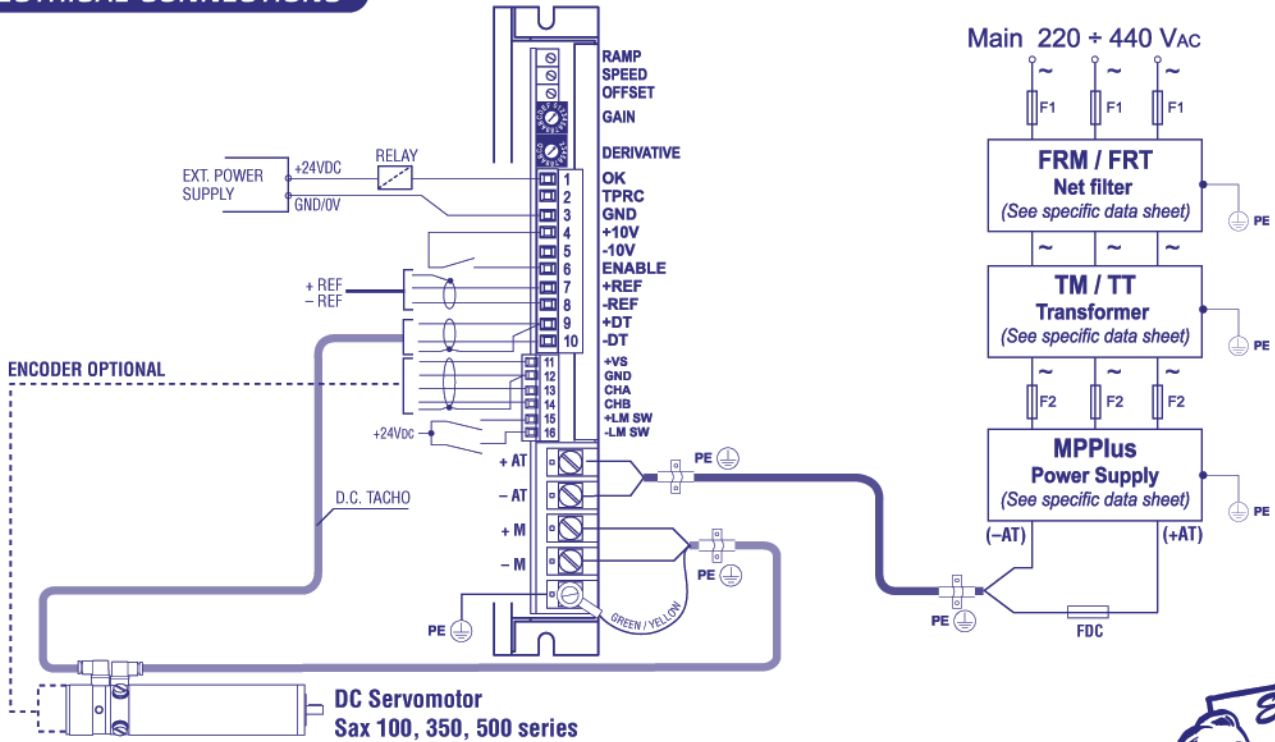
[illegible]

EXT. POWER SUPPLY
+24VDC
GND/0V
RELAY

RAMP
SPEED
OFFSET
GAIN
DERIVATIVE

1 OK
2 TPRC
3 GND
4 +10V
5 -10V
6 ENABLE
7 +REF
8 -REF
9 +DT
10 -DT
11 +VS
12 GND
13 CHA
14 CHB
15 +LM SW
16 -LM SW

+ REF
– REF

ENCODER OPTIONAL

+24VDC

+ AT
– AT
+ M
– M

PE
PE
PE
PE

GREEN / YELLOW

D.C. TACHO

DC Servomotor
Sax 100, 350, 500 series

Main 220 ÷ 440 VAC
~ ~ ~
F1 F1 F1

FRM / FRT
Net filter
(See specific data sheet)
PE

~ ~ ~

TM / TT
Transformer
(See specific data sheet)
PE

~ ~ ~
F2 F2 F2

MPPlus
Power Supply
(See specific data sheet)
PE

(–AT) (+AT)

FDC